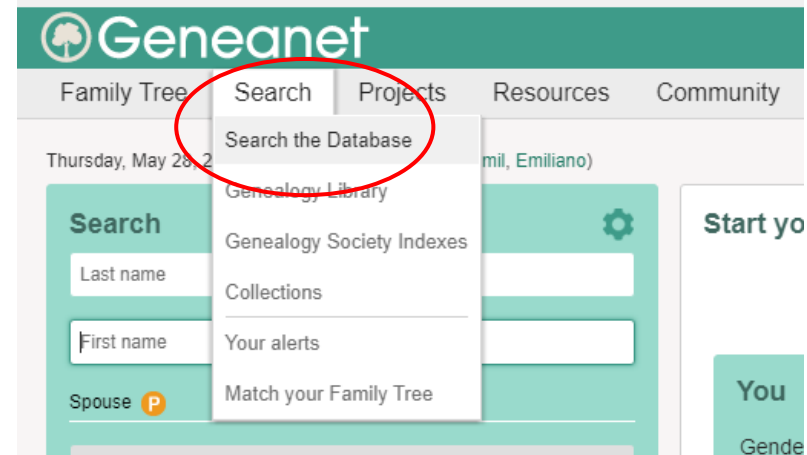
Geneanet

Family Tree Search Projects Resources Community

Search the Database

Genealogy Library

Genealogy Society Indexes

Collections

Your alerts

Match your Family Tree

Thursday, May 28, 2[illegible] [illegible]mil, Emiliano)

Search

Last name

First name

Spouse P

Start yo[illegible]

You

Gende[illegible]